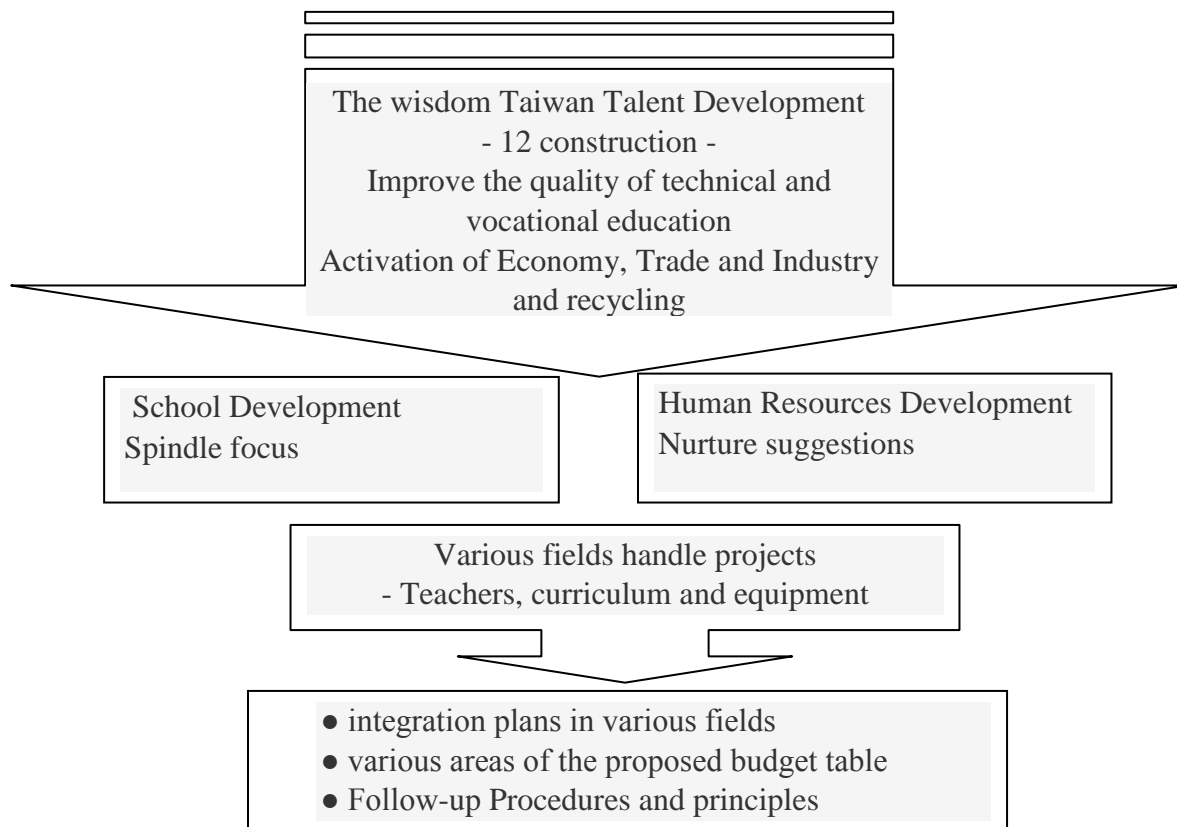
The wisdom Taiwan Talent Development
- 12 construction -
Improve the quality of technical and vocational education
Activation of Economy, Trade and Industry and recycling

School Development
Spindle focus

Human Resources Development
Nurture suggestions

Various fields handle projects
- Teachers, curriculum and equipment

● integration plans in various fields
● various areas of the proposed budget table
● Follow-up Procedures and principles